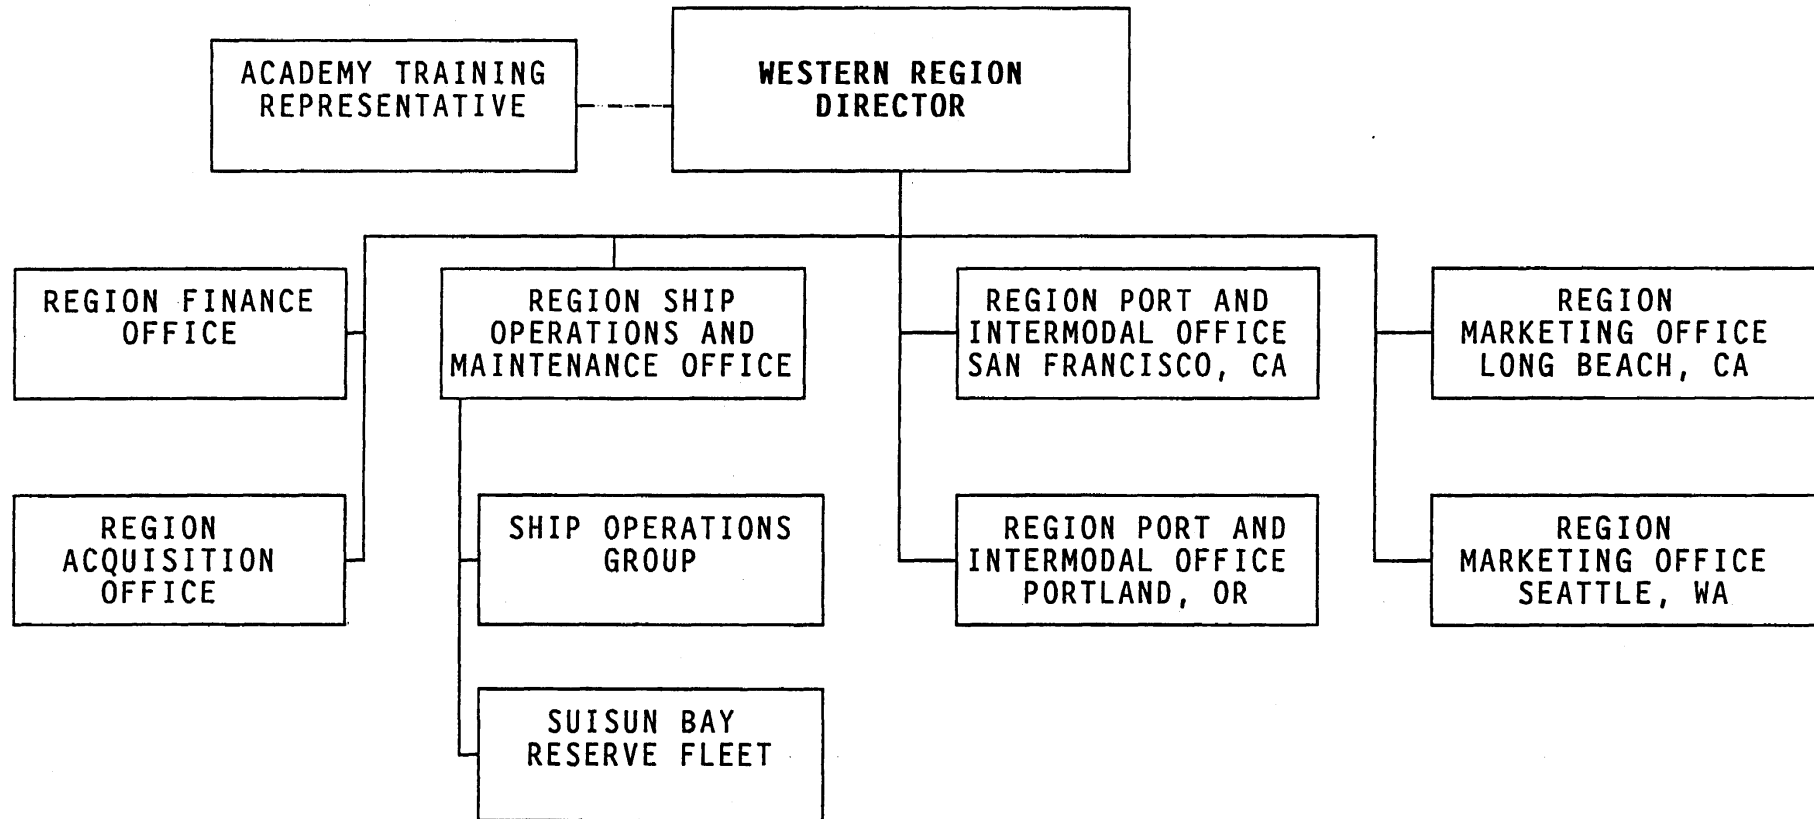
ACADEMY TRAINING REPRESENTATIVE

WESTERN REGION DIRECTOR

REGION FINANCE OFFICE

REGION ACQUISITION OFFICE

REGION SHIP OPERATIONS AND MAINTENANCE OFFICE

SHIP OPERATIONS GROUP

SUISUN BAY RESERVE FLEET

REGION PORT AND INTERMODAL OFFICE SAN FRANCISCO, CA

REGION PORT AND INTERMODAL OFFICE PORTLAND, OR

REGION MARKETING OFFICE LONG BEACH, CA

REGION MARKETING OFFICE SEATTLE, WA